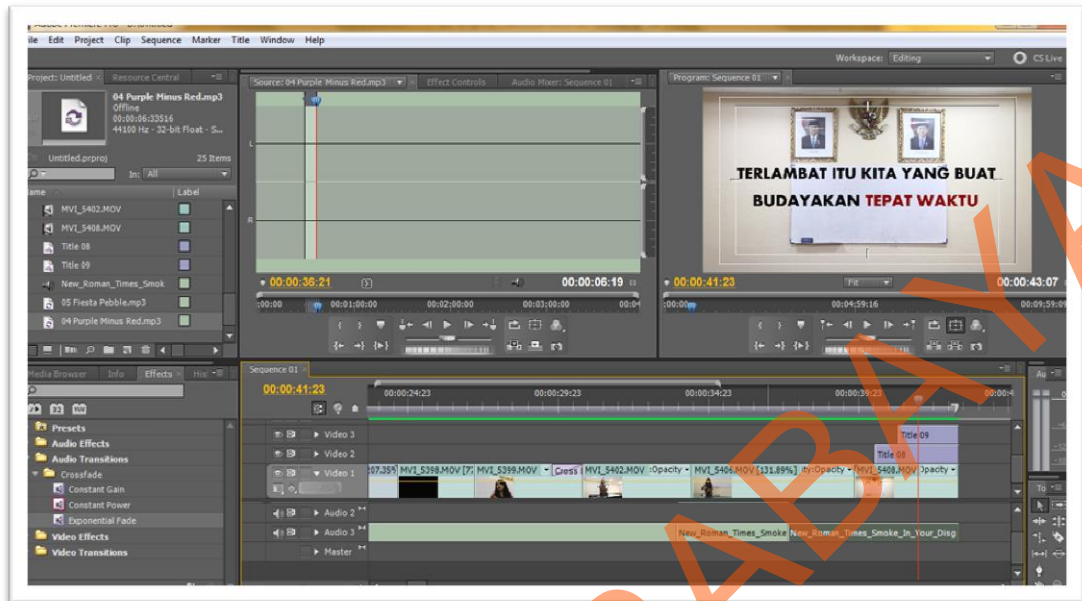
Adobe Premiere Pro - D:\Untitled

ile Edit Project Clip Sequence Marker Title Window Help

Workspace: Editing

CS Live

Project: Untitled Resource Central

04 Purple Minus Red.mp3
Offline
00:00:06:33516
44100 Hz - 32-bit Float - S...

Untitled.prproj 25 Items

In: All

Name Label

MVI_5402.MOV
MVI_5408.MOV
Title 08
Title 09
New_Roman_Times_Smok
05 Fiesta Pebble.mp3
04 Purple Minus Red.mp3

Source: 04 Purple Minus Red.mp3 Effect Controls Audio Mixer: Sequence 01

L

R

00:00:36:21 00:00:06:19

:00:00 00:01:00:00 00:02:00:00 00:03:00:00 00:04

Program: Sequence 01

TERLAMBAT ITU KITA YANG BUAT
BUDAYAKAN TEPAT WAKTU

00:00:41:23 Fit 00:00:43:07

:00:00 00:04:59:16 00:09:59:09

Media Browser Info Effects His

Presets
Audio Effects
Audio Transitions
Crossfade
Constant Gain
Constant Power
Exponential Fade
Video Effects
Video Transitions

Sequence 01

00:00:41:23

00:00:24:23 00:00:29:23 00:00:34:23 00:00:39:23 00:00:4

Video 3
Video 2
Video 1
Audio 2
Audio 3
Master

Title 09
Title 08

207.35% MVI_5398.MOV [7 MVI_5399.MOV Cross MVI_5402.MOV :Opacity MVI_5406.MOV [131.89%] ity:Opacity MVI_5408.MOV Opacity

New_Roman_Times_Smoke New_Roman_Times_Smoke_In_Your_Disg

Au

To

ABAYA